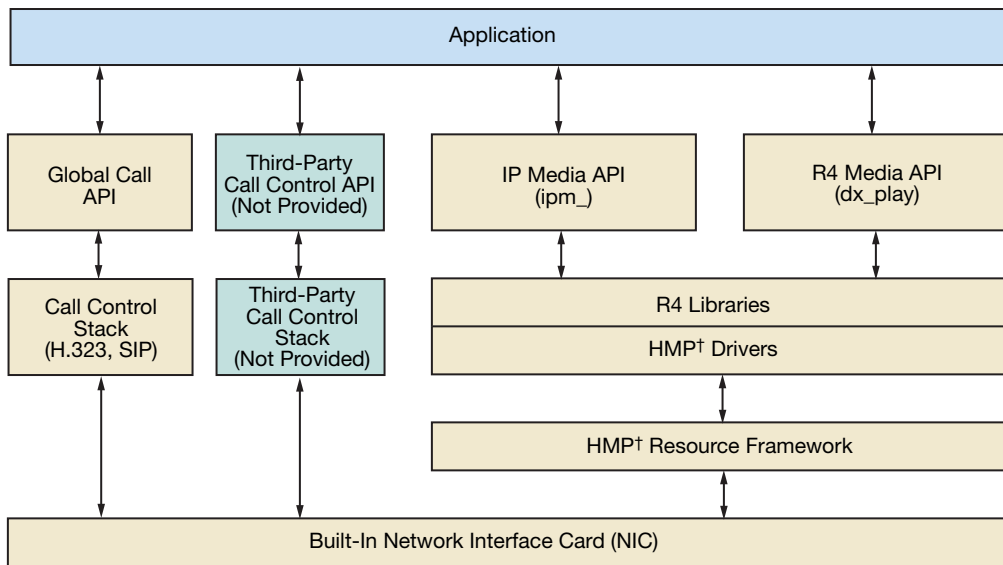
Application

Global Call API

Third-Party Call Control API (Not Provided)

IP Media API (ipm_)

R4 Media API (dx_play)

Call Control Stack (H.323, SIP)

Third-Party Call Control Stack (Not Provided)

R4 Libraries

HMP† Drivers

HMP† Resource Framework

Built-In Network Interface Card (NIC)